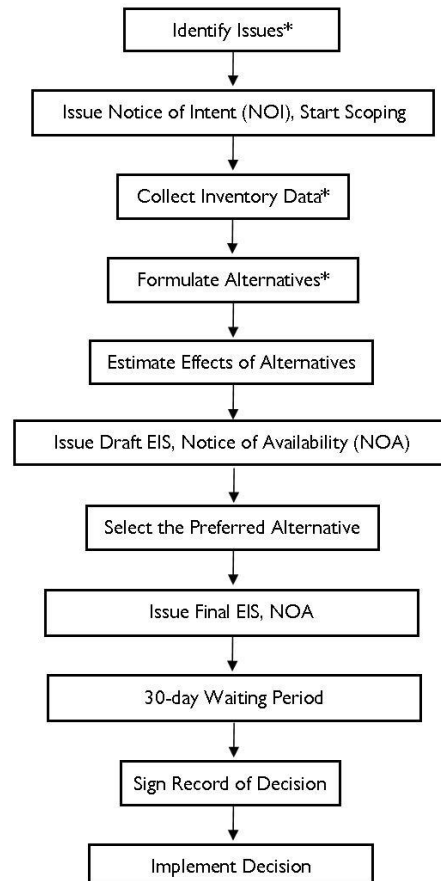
Identify Issues*

Issue Notice of Intent (NOI), Start Scoping

Collect Inventory Data*

Formulate Alternatives*

Estimate Effects of Alternatives

Issue Draft EIS, Notice of Availability (NOA)

Select the Preferred Alternative

Issue Final EIS, NOA

30-day Waiting Period

Sign Record of Decision

Implement Decision